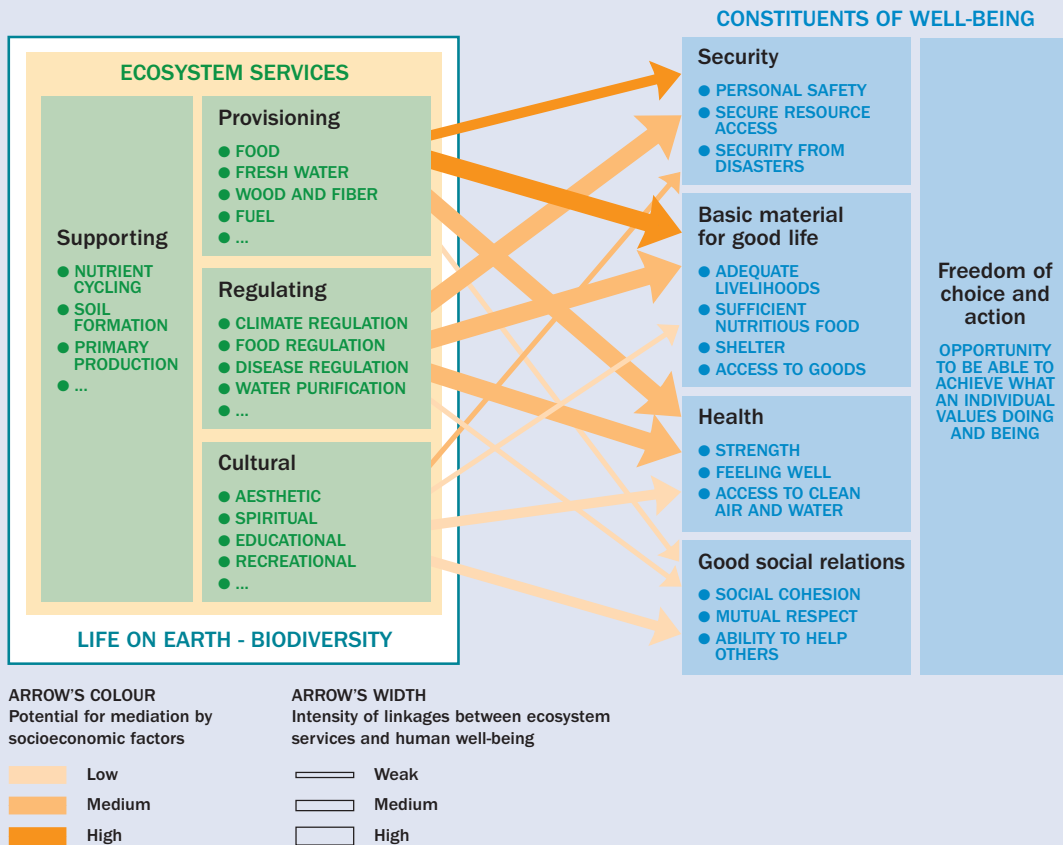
CONSTITUENTS OF WELL-BEING

ECOSYSTEM SERVICES

Supporting
- NUTRIENT CYCLING
- SOIL FORMATION
- PRIMARY PRODUCTION
- ...

Provisioning
- FOOD
- FRESH WATER
- WOOD AND FIBER
- FUEL
- ...

Regulating
- CLIMATE REGULATION
- FOOD REGULATION
- DISEASE REGULATION
- WATER PURIFICATION
- ...

Cultural
- AESTHETIC
- SPIRITUAL
- EDUCATIONAL
- RECREATIONAL
- ...

LIFE ON EARTH - BIODIVERSITY

Security
- PERSONAL SAFETY
- SECURE RESOURCE ACCESS
- SECURITY FROM DISASTERS

Basic material for good life
- ADEQUATE LIVELIHOODS
- SUFFICIENT NUTRITIOUS FOOD
- SHELTER
- ACCESS TO GOODS

Health
- STRENGTH
- FEELING WELL
- ACCESS TO CLEAN AIR AND WATER

Good social relations
- SOCIAL COHESION
- MUTUAL RESPECT
- ABILITY TO HELP OTHERS

Freedom of choice and action

OPPORTUNITY TO BE ABLE TO ACHIEVE WHAT AN INDIVIDUAL VALUES DOING AND BEING

ARROW'S COLOUR
Potential for mediation by socioeconomic factors

Low
Medium
High

ARROW'S WIDTH
Intensity of linkages between ecosystem services and human well-being

Weak
Medium
High